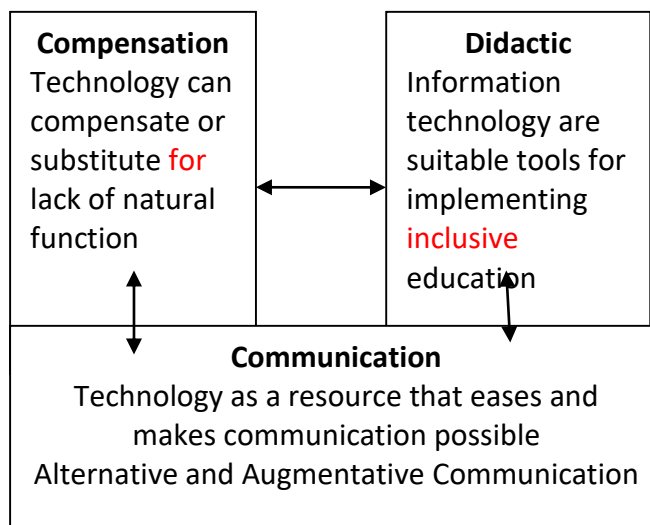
**Compensation**
Technology can compensate or substitute for lack of natural function

**Didactic**
Information technology are suitable tools for implementing inclusive education

**Communication**
Technology as a resource that eases and makes communication possible
Alternative and Augmentative Communication